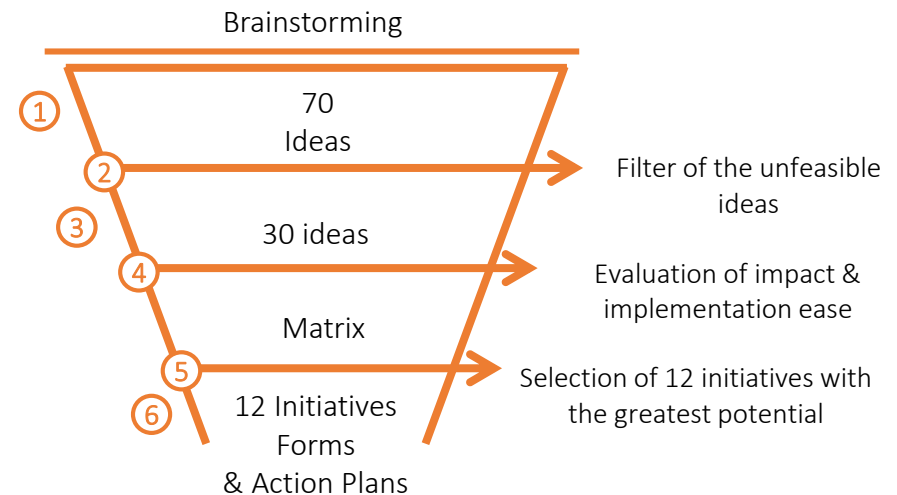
Brainstorming

1

70
Ideas

2

Filter of the unfeasible ideas

3

30 ideas

4

Evaluation of impact & implementation ease

Matrix

5

Selection of 12 initiatives with the greatest potential

6

12 Initiatives
Forms
& Action Plans